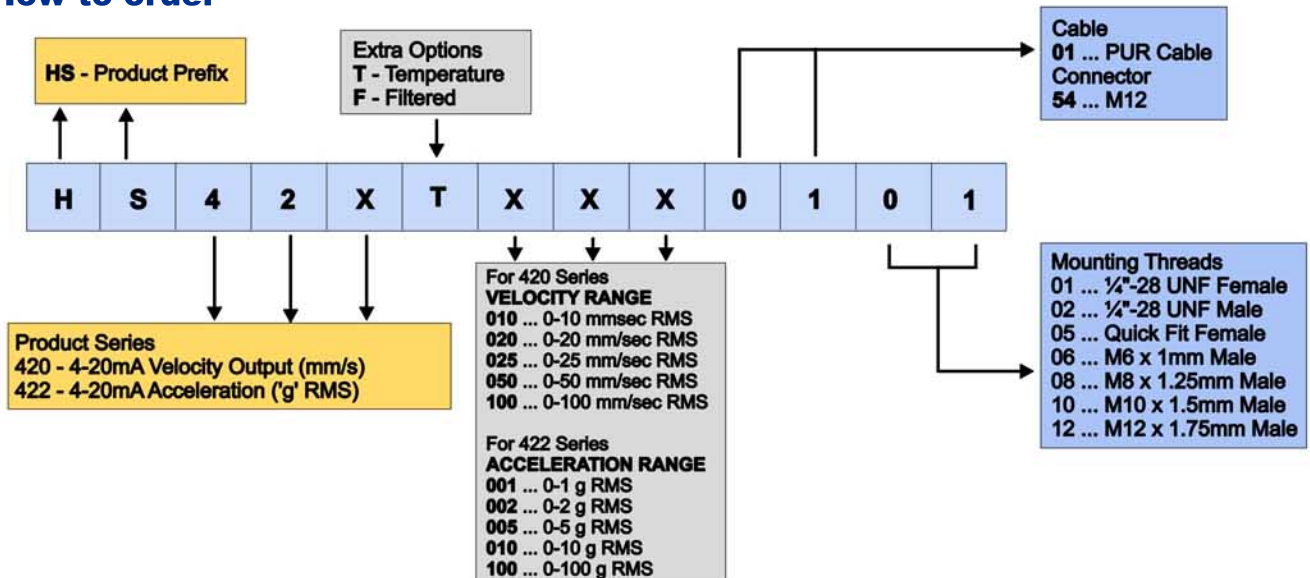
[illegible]ow to order

HS - Product Prefix

Extra Options
T - Temperature
F - Filtered

Cable
01 ... PUR Cable
Connector
54 ... M12

| H | S | 4 | 2 | X | T | X | X | X | 0 | 1 | 0 | 1 |
|---|---|---|---|---|---|---|---|---|---|---|---|---|

For 420 Series
VELOCITY RANGE
010 ... 0-10 mmsec RMS
020 ... 0-20 mm/sec RMS
025 ... 0-25 mm/sec RMS
050 ... 0-50 mm/sec RMS
100 ... 0-100 mm/sec RMS

For 422 Series
ACCELERATION RANGE
001 ... 0-1 g RMS
002 ... 0-2 g RMS
005 ... 0-5 g RMS
010 ... 0-10 g RMS
100 ... 0-100 g RMS

Product Series
420 - 4-20mA Velocity Output (mm/s)
422 - 4-20mA Acceleration ('g' RMS)

Mounting Threads
01 ... ¼"-28 UNF Female
02 ... ¼"-28 UNF Male
05 ... Quick Fit Female
06 ... M6 x 1mm Male
08 ... M8 x 1.25mm Male
10 ... M10 x 1.5mm Male
12 ... M12 x 1.75mm Male